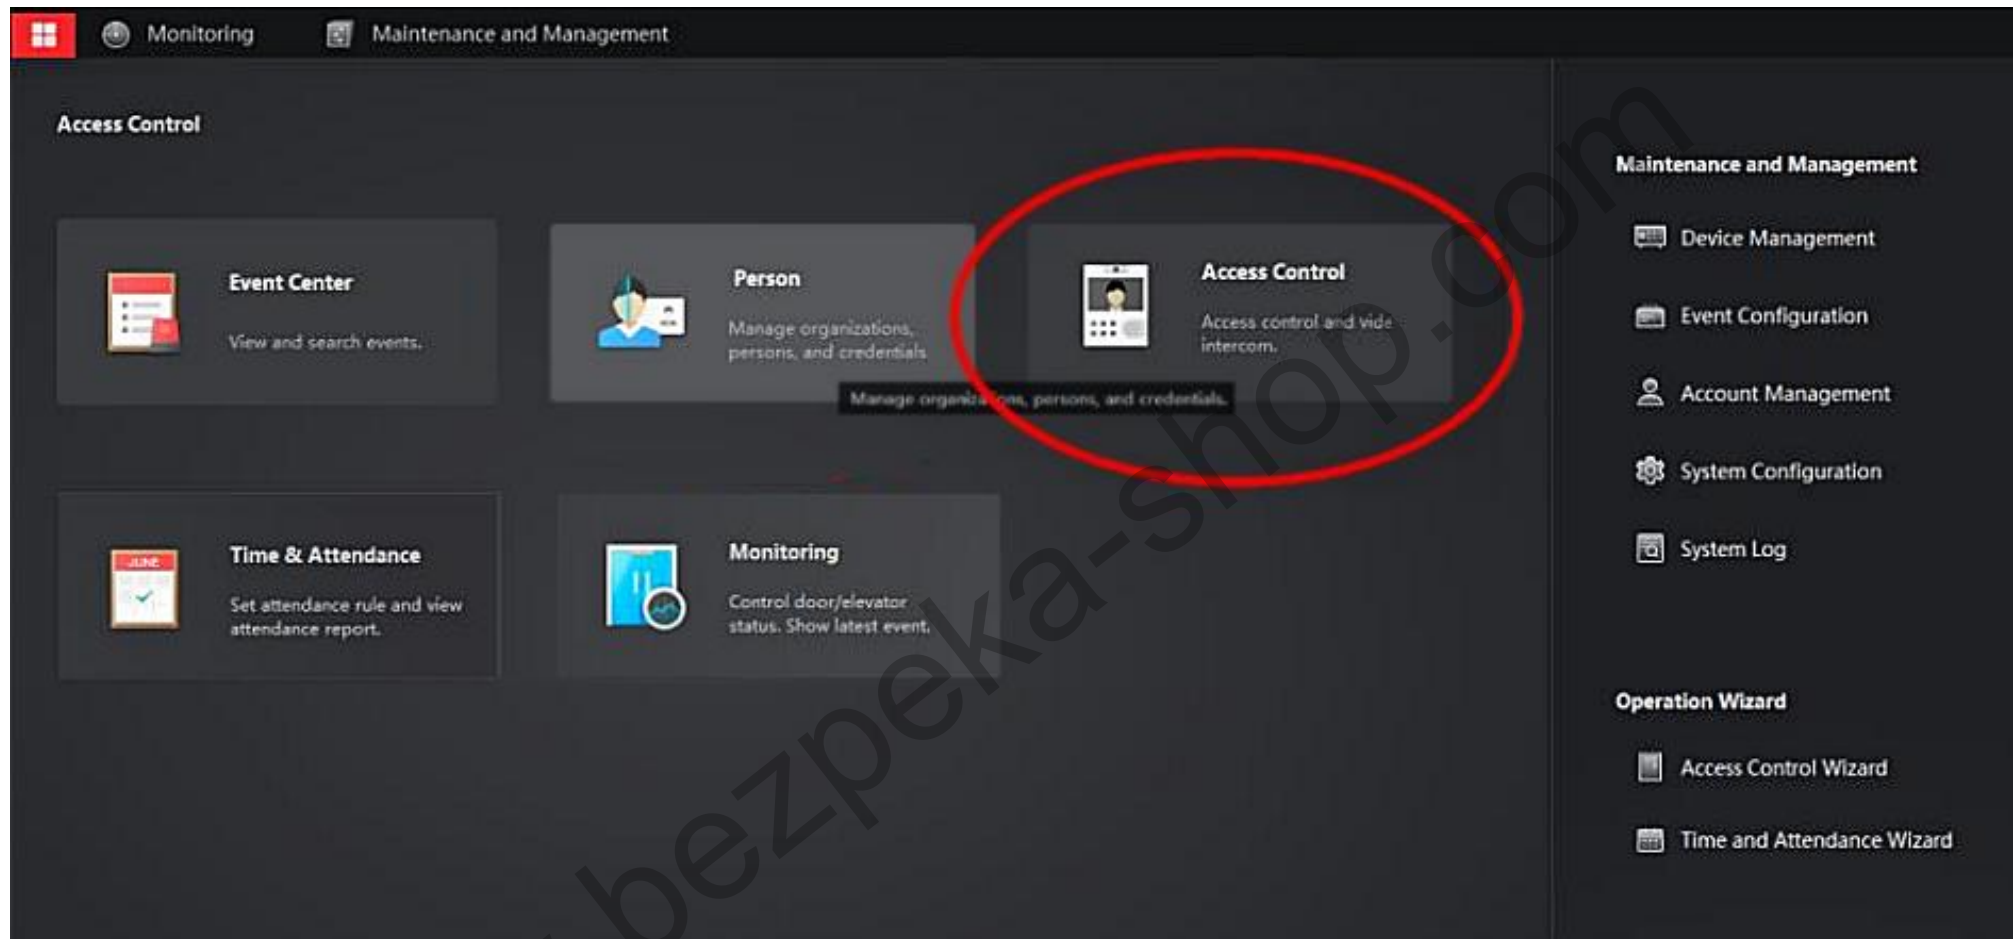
Monitoring Maintenance and Management

Access Control

Event Center
View and search events.

Person
Manage organizations, persons, and credentials

Access Control
Access control and vide intercom.

Manage organizations, persons, and credentials.

Time & Attendance
Set attendance rule and view attendance report.

Monitoring
Control door/elevator status. Show latest event.

Maintenance and Management
Device Management
Event Configuration
Account Management
System Configuration
System Log

Operation Wizard
Access Control Wizard
Time and Attendance Wizard

bezpeka-shop.com